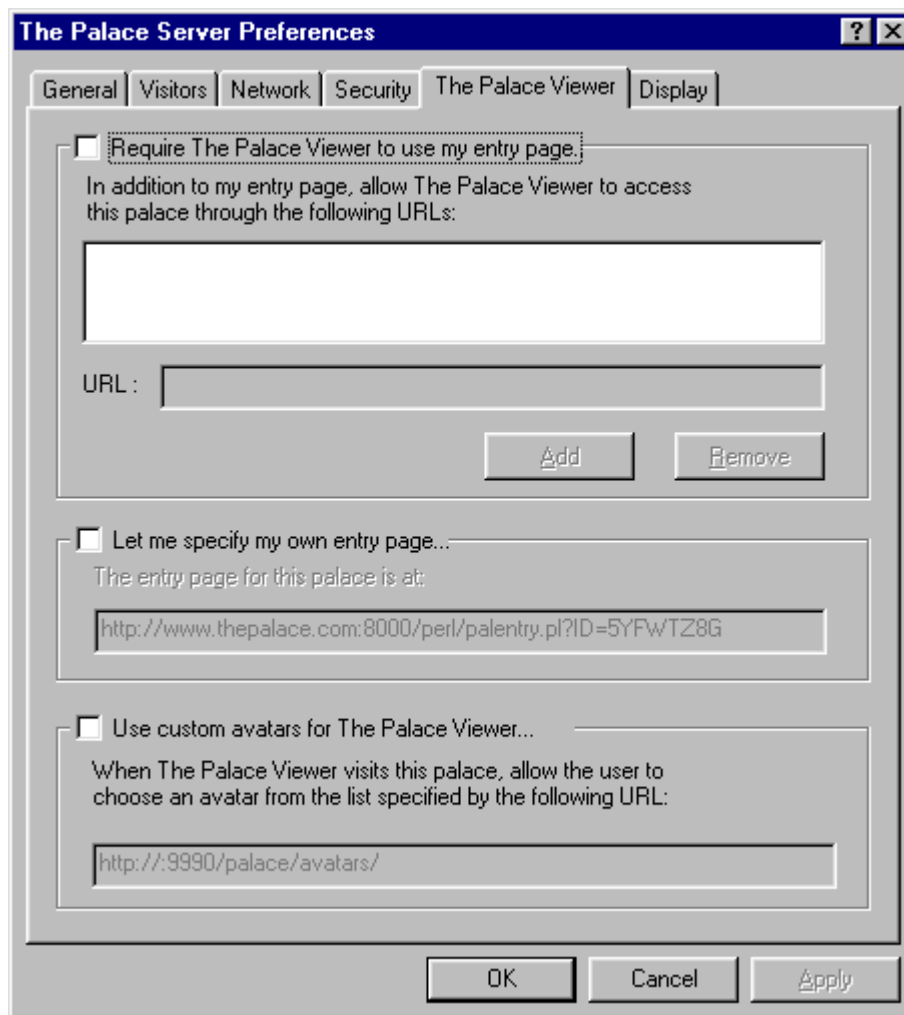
The Palace Server Preferences

?

General | Visitors | Network | Security | The Palace Viewer | Display

Require The Palace Viewer to use my entry page.

In addition to my entry page, allow The Palace Viewer to access this palace through the following URLs:

URL :

Add

Remove

Let me specify my own entry page...

The entry page for this palace is at:

http://www.thepalace.com:8000/perl/palentry.pl?ID=5YFWTZ8G

Use custom avatars for The Palace Viewer...

When The Palace Viewer visits this palace, allow the user to choose an avatar from the list specified by the following URL:

http://:9990/palace/avatars/

OK

Cancel

Apply